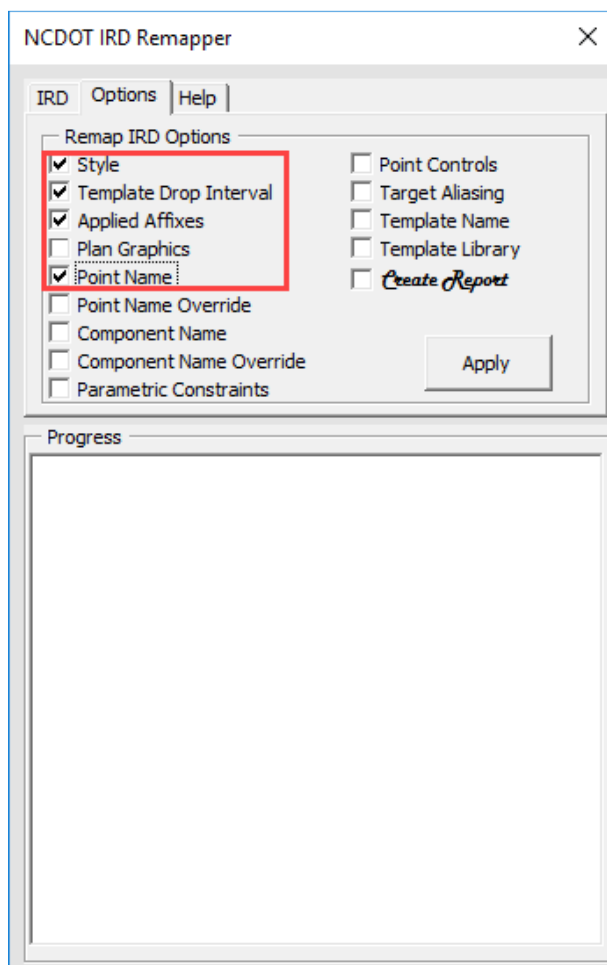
NCDOT IRD Remapper

×

IRD Options Help

Remap IRD Options

☑ Style
☑ Template Drop Interval
☑ Applied Affixes
☐ Plan Graphics
☑ Point Name
☐ Point Name Override
☐ Component Name
☐ Component Name Override
☐ Parametric Constraints

☐ Point Controls
☐ Target Aliasing
☐ Template Name
☐ Template Library
☐ Create Report

Apply

Progress